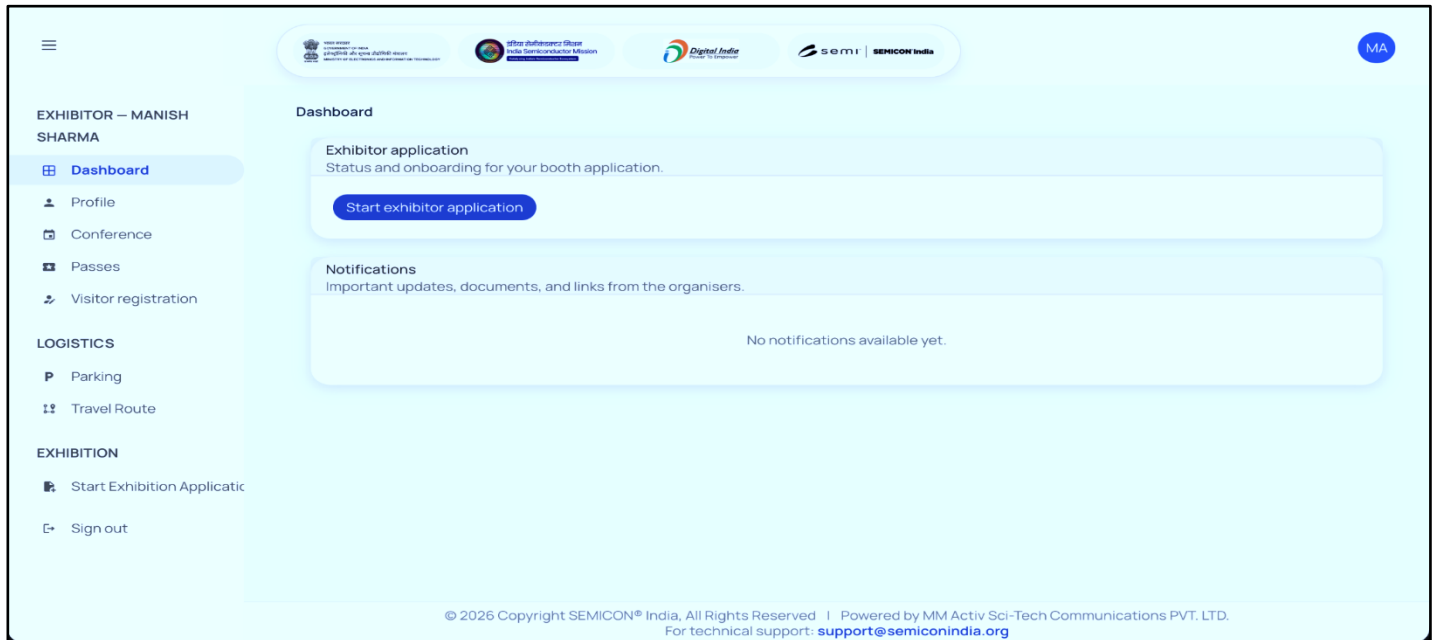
इंडिया सेमीकंडक्टर मिशन
India Semiconductor Mission

Digital India
Power To Empower

semi | SEMICON India

MA

EXHIBITOR — MANISH SHARMA

Dashboard
Profile
Conference
Passes
Visitor registration

LOGISTICS

Parking
Travel Route

EXHIBITION

Start Exhibition Applicatic

Sign out

Dashboard

Exhibitor application
Status and onboarding for your booth application.

Start exhibitor application

Notifications
Important updates, documents, and links from the organisers.

No notifications available yet.

© 2026 Copyright SEMICON® India, All Rights Reserved | Powered by MM Activ Sci-Tech Communications PVT. LTD.
For technical support: support@semiconindia.org